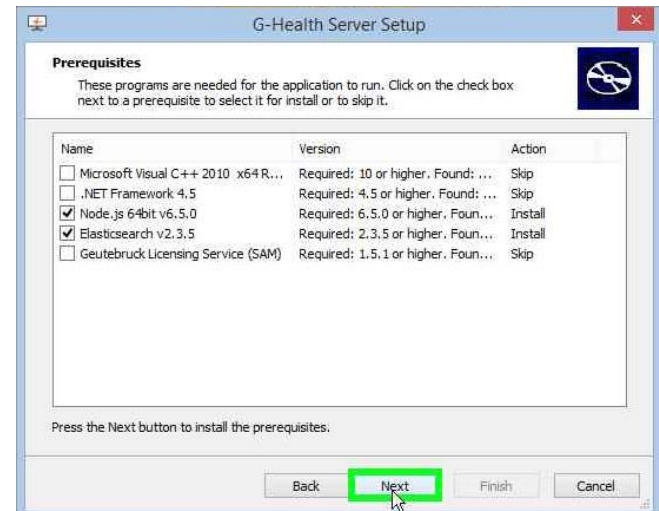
G-Health Server Setup

**Prerequisites**

These programs are needed for the application to run. Click on the check box next to a prerequisite to select it for install or to skip it.

| Name | Version | Action |
|---|---|---|
| ☐ Microsoft Visual C++ 2010 x64 R... | Required: 10 or higher. Found: ... | Skip |
| ☐ .NET Framework 4.5 | Required: 4.5 or higher. Found: ... | Skip |
| ☑ Node.js 64bit v6.5.0 | Required: 6.5.0 or higher. Foun... | Install |
| ☑ Elasticsearch v2.3.5 | Required: 2.3.5 or higher. Foun... | Install |
| ☐ Geutebruck Licensing Service (SAM) | Required: 1.5.1 or higher. Foun... | Skip |

Press the Next button to install the prerequisites.

Back | Next | Finish | Cancel